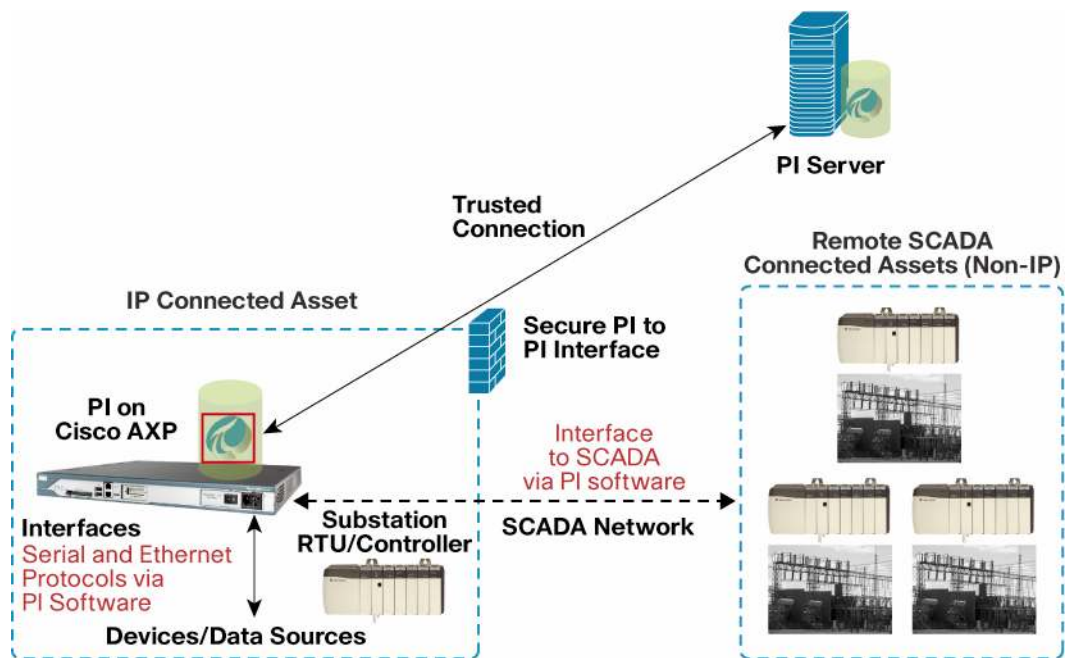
PI Server

Trusted Connection

Remote SCADA Connected Assets (Non-IP)

IP Connected Asset

Secure PI to PI Interface

PI on Cisco AXP

Interface to SCADA via PI software

Interfaces
Serial and Ethernet Protocols via PI Software

Substation RTU/Controller

SCADA Network

Devices/Data Sources